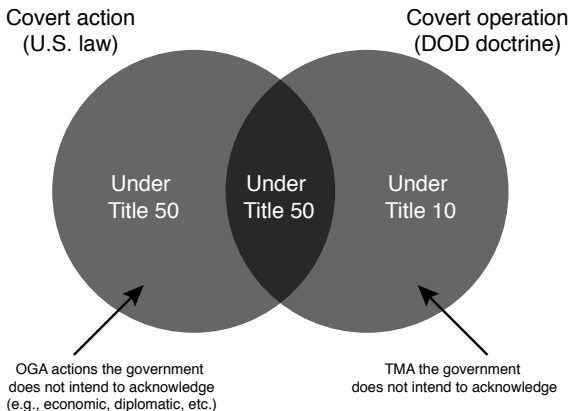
Covert action
(U.S. law)

Covert operation
(DOD doctrine)

Under
Title 50

Under
Title 50

Under
Title 10

OGA actions the government does not intend to acknowledge (e.g., economic, diplomatic, etc.)

TMA the government does not intend to acknowledge